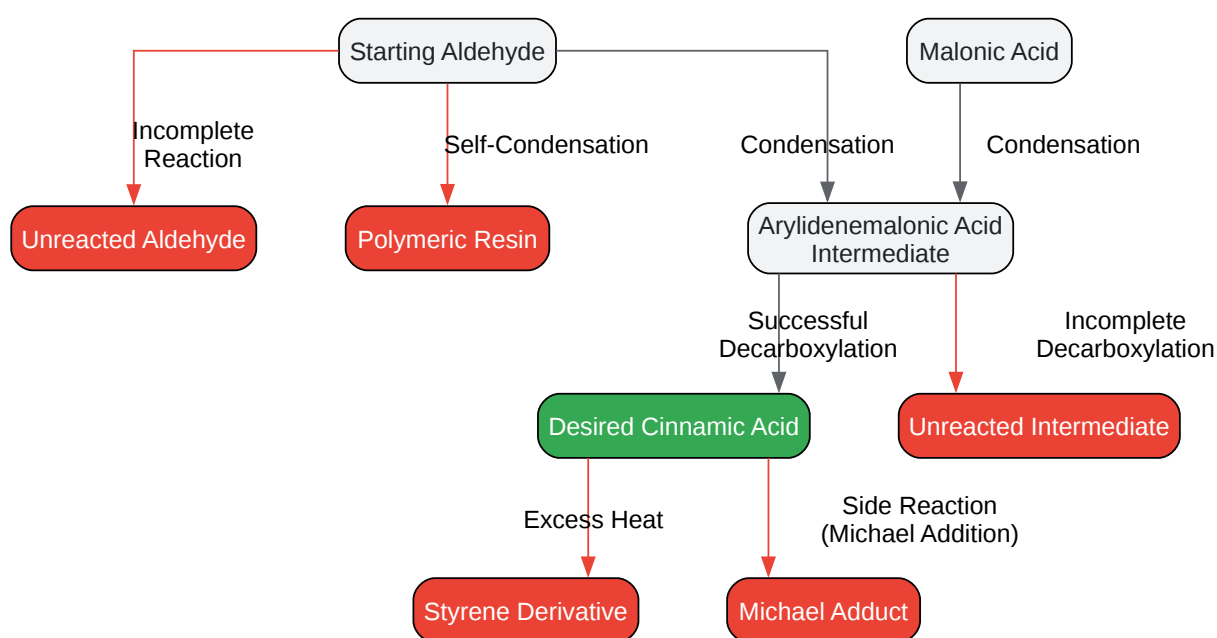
Starting Aldehyde

Malonic Acid

Incomplete Reaction

Self-Condensation

Condensation

Condensation

Unreacted Aldehyde

Polymeric Resin

Arylidenemalonic Acid Intermediate

Successful Decarboxylation

Incomplete Decarboxylation

Desired Cinnamic Acid

Unreacted Intermediate

Excess Heat

Side Reaction (Michael Addition)

Styrene Derivative

Michael Adduct